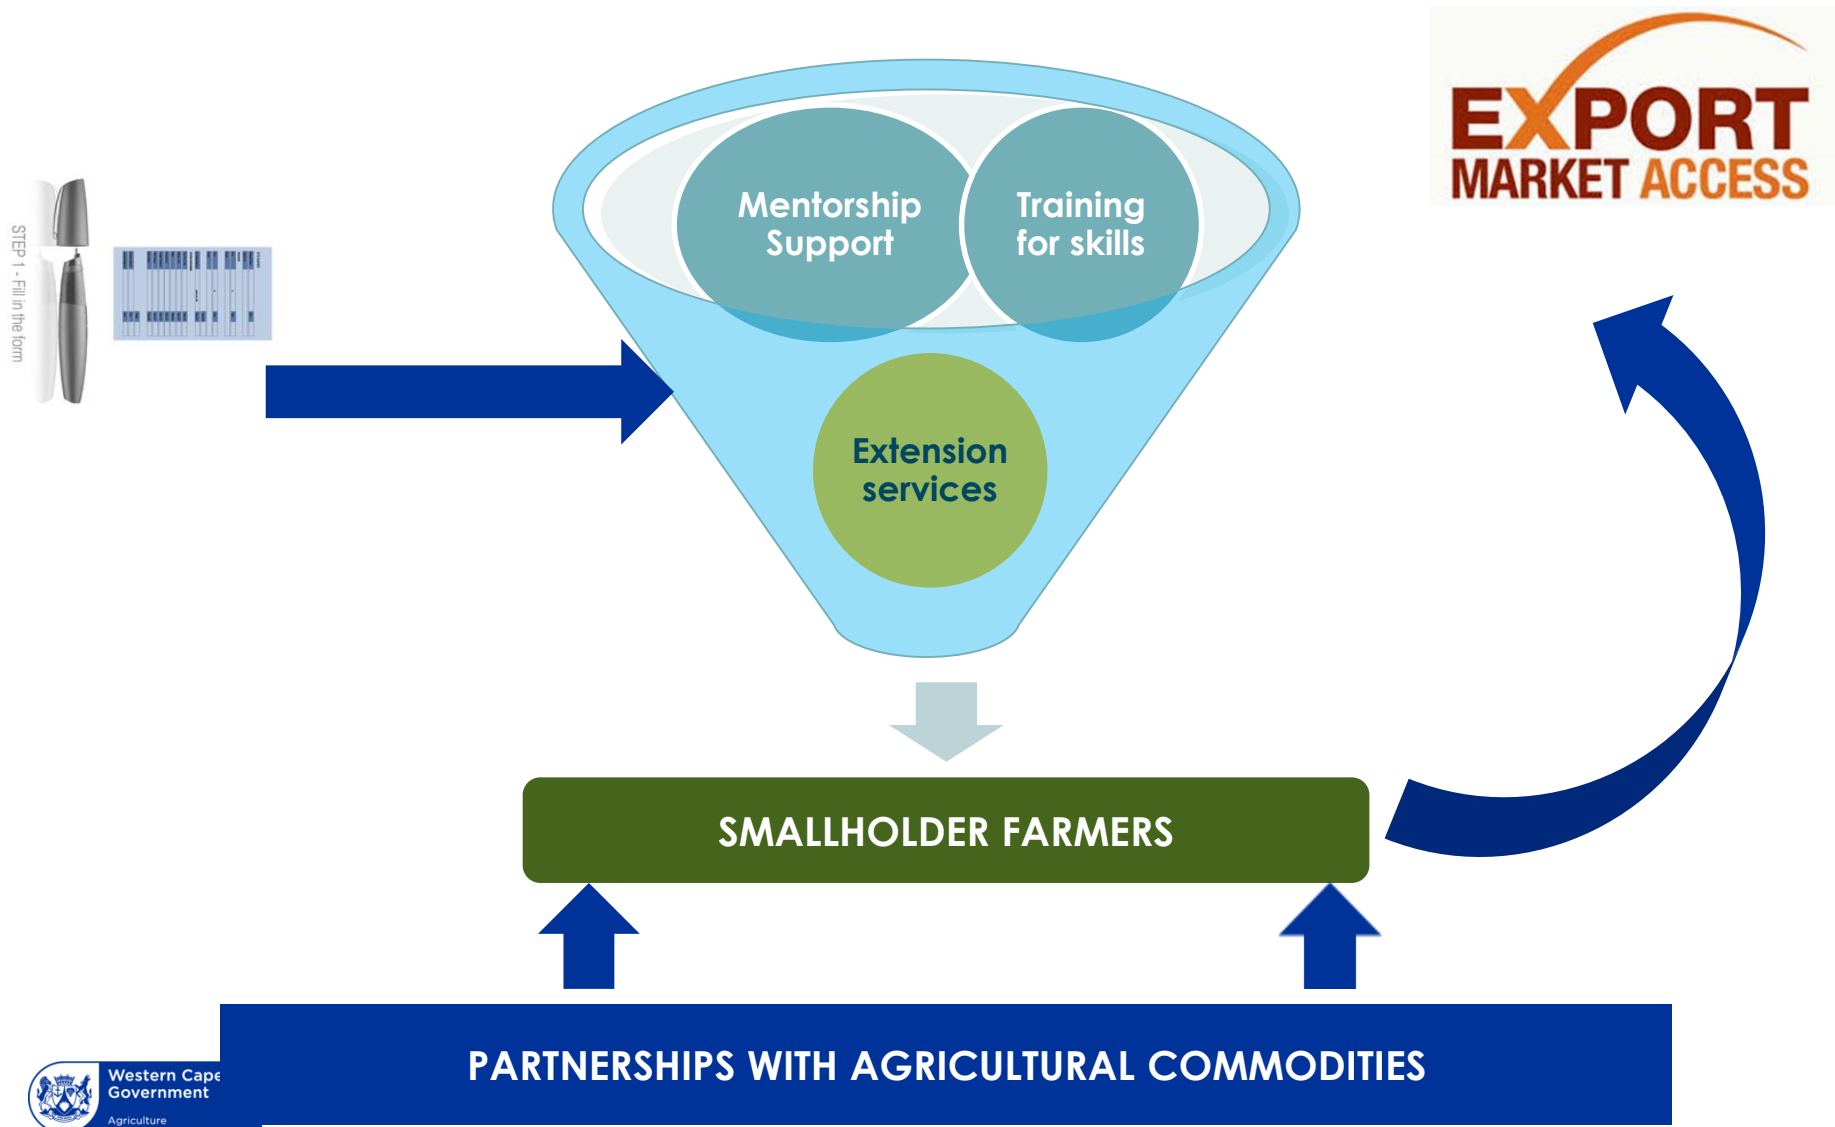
STEP 1 - Fill in the form

Mentorship Support

Training for skills

Extension services

EXPORT MARKET ACCESS

SMALLHOLDER FARMERS

PARTNERSHIPS WITH AGRICULTURAL COMMODITIES

Western Cape Government

Agriculture